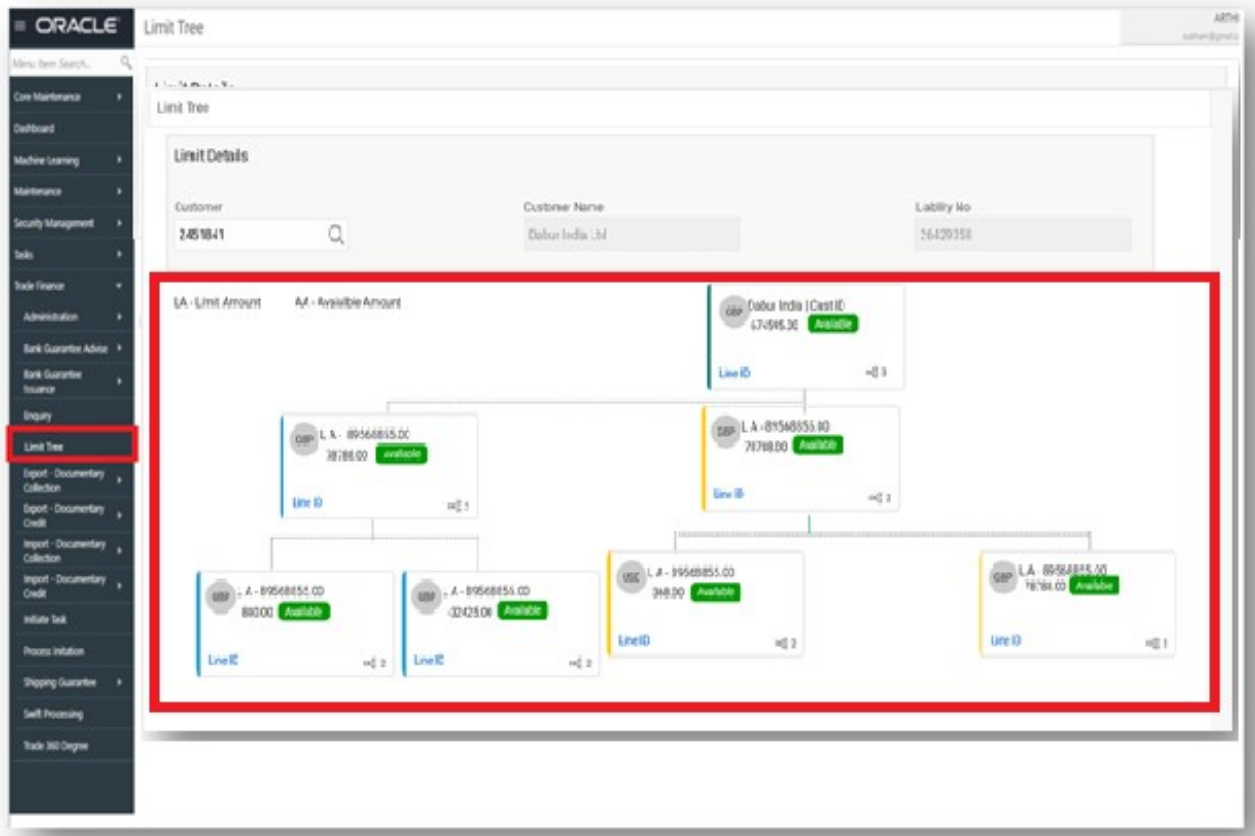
≡ ORACLE

Limit Tree

ARTHI
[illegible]

Menu Item Search...

Core Maintenance
Dashboard
Machine Learning
Maintenance
Security Management
Tasks
Trade Finance
Administration
Bank Guarantee Advise
Bank Guarantee Issuance
Enquiry
Limit Tree
Export - Documentary Collection
Export - Documentary Credit
Import - Documentary Collection
Import - Documentary Credit
Initiate Task
Process Initiation
Shipping Guarantee
Swift Processing
Trade 360 Degree

Limit Details

Limit Tree

Limit Details

Customer
2451841

Customer Name
Dabur India Ltd

Liability No
26420358

LA - Limit Amount AA - Available Amount

GBP Dabur India | Cust ID
47495.30 Available
Line ID

GBP L A - 89568855.00
38788.00 Available
Line ID

GBP L A - 89568855.00
78788.00 Available
Line ID

GBP L A - 89568855.00
840.00 Available
Line ID

GBP L A - 89568855.00
-32425.00 Available
Line ID

USD L A - 89568855.00
348.00 Available
Line ID

GBP L A 89568855.00
78784.00 Available
Line ID